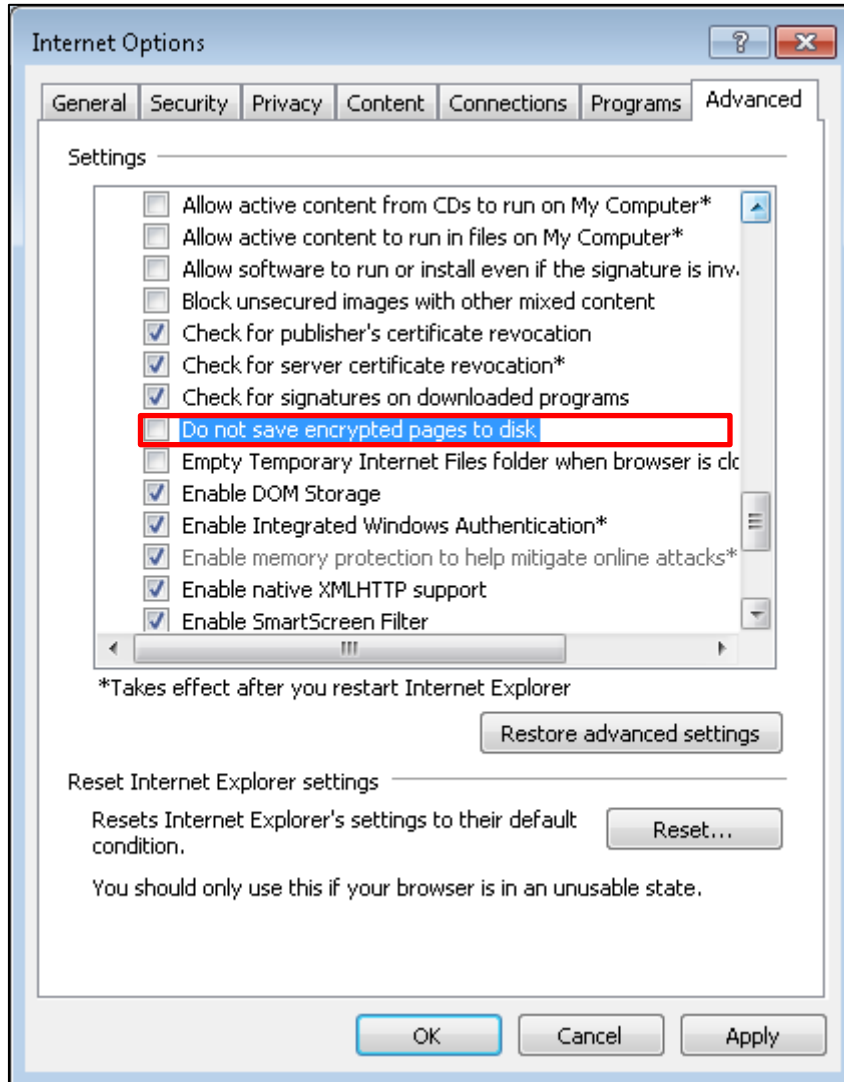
Internet Options

?

General Security Privacy Content Connections Programs Advanced

Settings

Allow active content from CDs to run on My Computer*
Allow active content to run in files on My Computer*
Allow software to run or install even if the signature is inv
Block unsecured images with other mixed content
Check for publisher's certificate revocation
Check for server certificate revocation*
Check for signatures on downloaded programs
Do not save encrypted pages to disk
Empty Temporary Internet Files folder when browser is clo
Enable DOM Storage
Enable Integrated Windows Authentication*
Enable memory protection to help mitigate online attacks*
Enable native XMLHTTP support
Enable SmartScreen Filter

*Takes effect after you restart Internet Explorer

Restore advanced settings

Reset Internet Explorer settings

Resets Internet Explorer's settings to their default condition.

Reset...

You should only use this if your browser is in an unusable state.

OK Cancel Apply